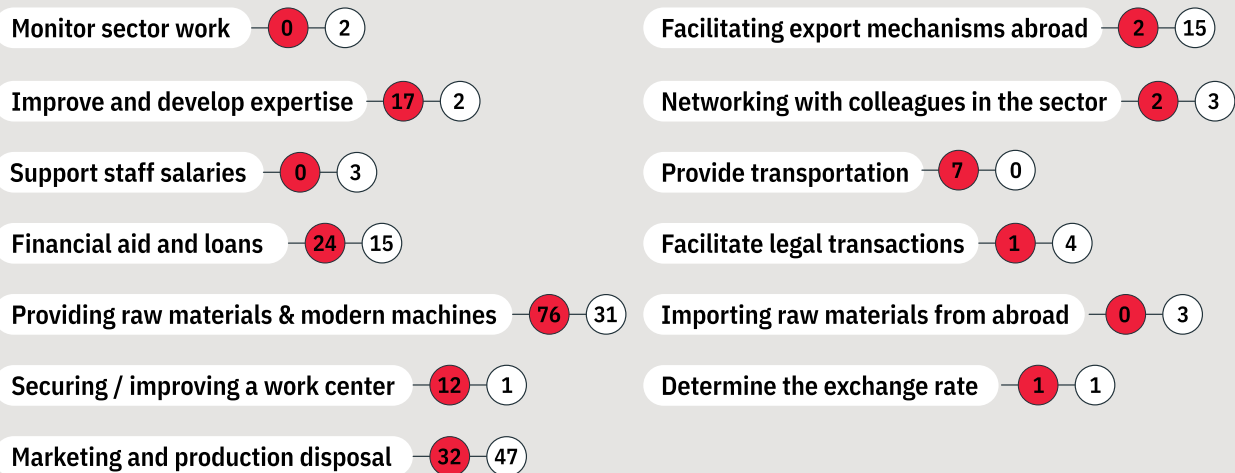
Monitor sector work 0 2

Improve and develop expertise 17 2

Support staff salaries 0 3

Financial aid and loans 24 15

Providing raw materials & modern machines 76 31

Securing / improving a work center 12 1

Marketing and production disposal 32 47

Facilitating export mechanisms abroad 2 15

Networking with colleagues in the sector 2 3

Provide transportation 7 0

Facilitate legal transactions 1 4

Importing raw materials from abroad 0 3

Determine the exchange rate 1 1